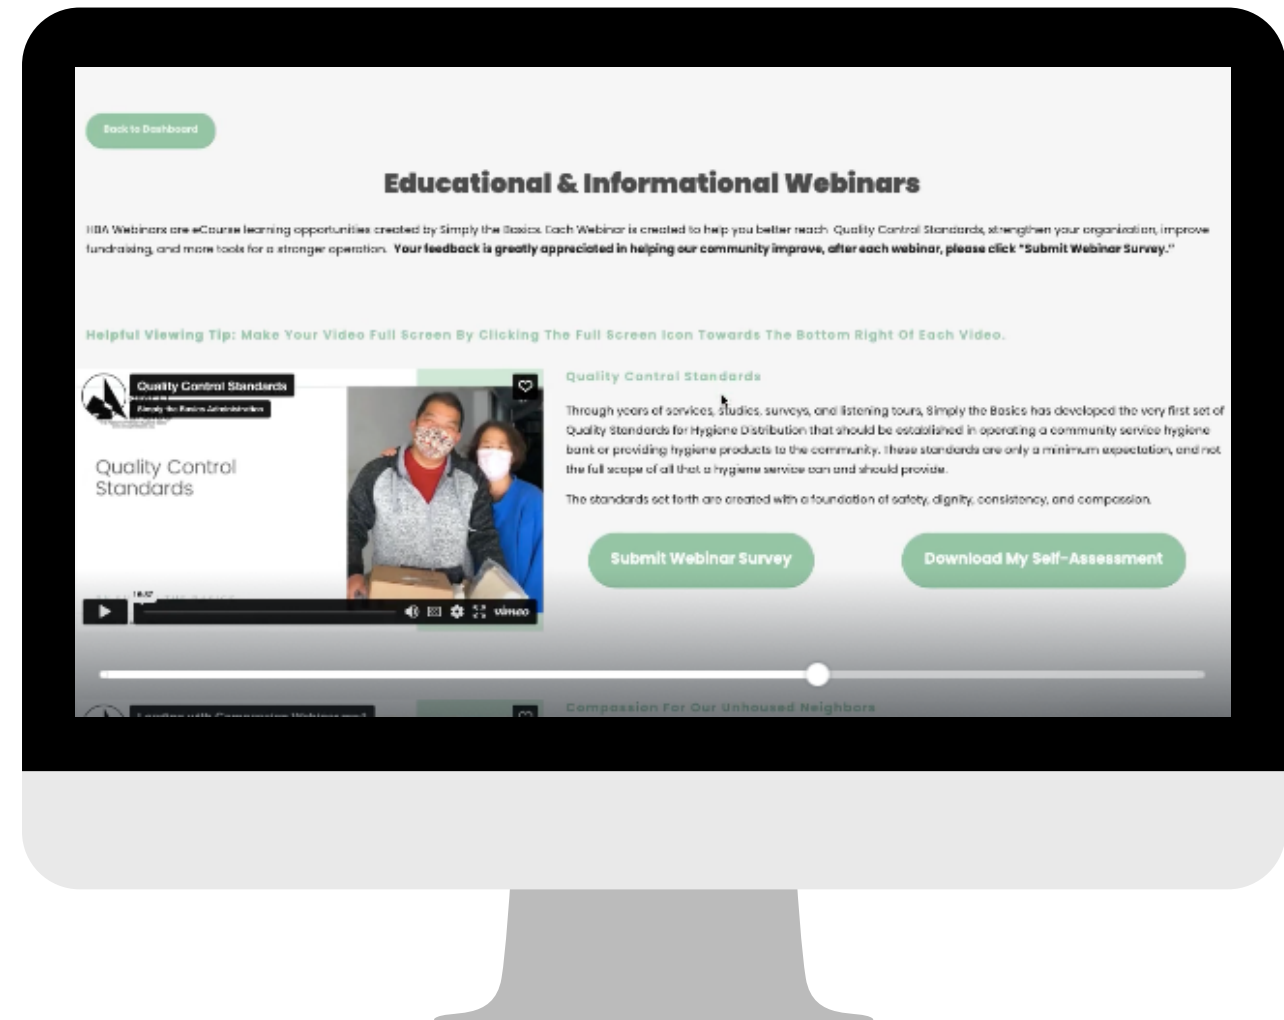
Back to Dashboard

Educational & Informational Webinars

HBA Webinars are eCourse learning opportunities created by Simply the Basics. Each Webinar is created to help you better reach Quality Control Standards, strengthen your organization, improve fundraising, and more tools for a stronger operation. Your feedback is greatly appreciated in helping our community improve, after each webinar, please click "Submit Webinar Survey."

Helpful Viewing Tip: Make Your Video Full Screen By Clicking The Full Screen Icon Towards The Bottom Right Of Each Video.

Quality Control Standards
Simply the Basics Administration

Quality Control Standards

18:52

vimeo

Quality Control Standards

Through years of services, studies, surveys, and listening tours, Simply the Basics has developed the very first set of Quality Standards for Hygiene Distribution that should be established in operating a community service hygiene bank or providing hygiene products to the community. These standards are only a minimum expectation, and not the full scope of all that a hygiene service can and should provide.

The standards set forth are created with a foundation of safety, dignity, consistency, and compassion.

Submit Webinar Survey

Download My Self-Assessment

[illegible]

Compassion For Our Unhoused Neighbors